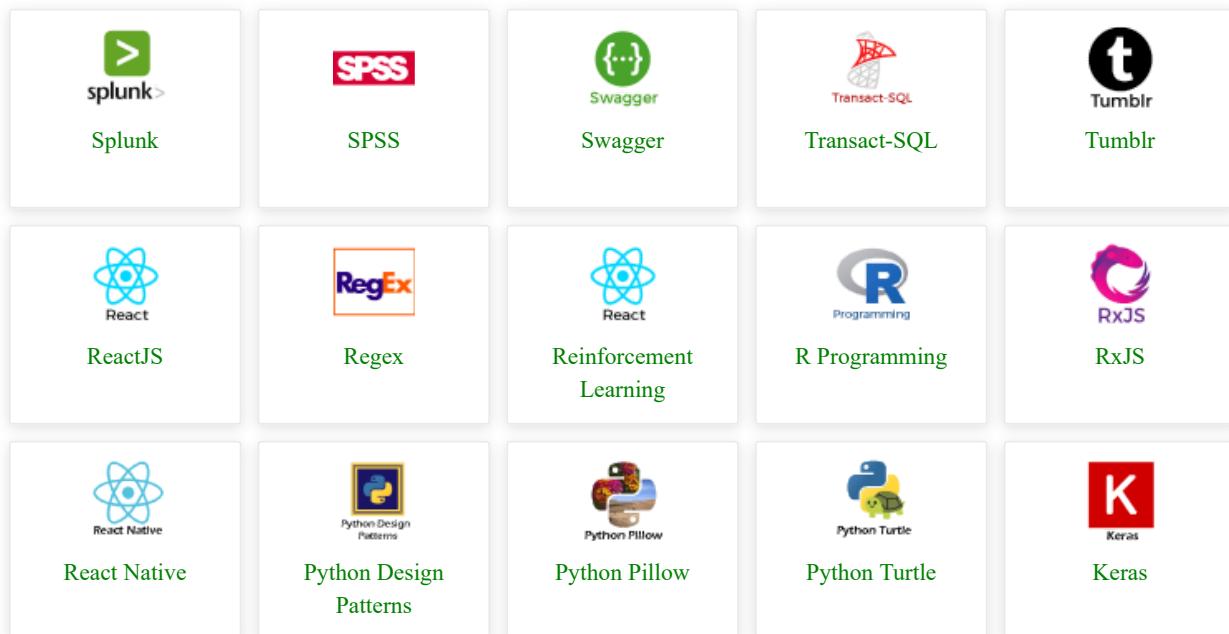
splunk>
Splunk

SPSS
SPSS

Swagger
Swagger

Transact-SQL
Transact-SQL

Tumblr
Tumblr

React
ReactJS

RegEx
Regex

React
Reinforcement Learning

R
Programming
R Programming

RxJS
RxJS

React Native
React Native

Python Design Patterns
Python Design Patterns

Python Pillow
Python Pillow

Python Turtle
Python Turtle

K
Keras
Keras